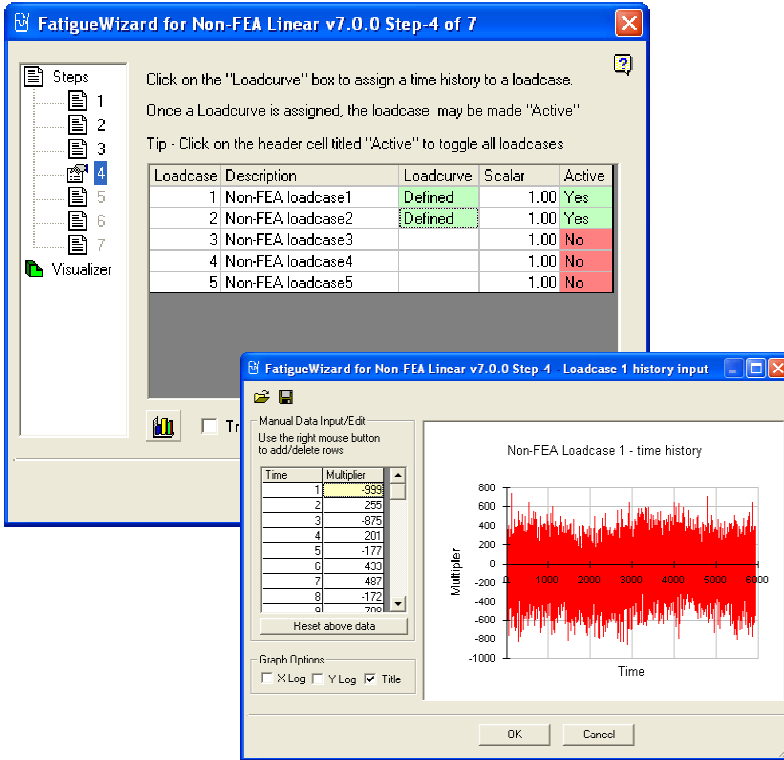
FatigueWizard for Non-FEA Linear v7.0.0 Step-4 of 7

Steps
1
2
3
4
5
6
7
Visualizer

Click on the "Loadcurve" box to assign a time history to a loadcase.

Once a Loadcurve is assigned, the loadcase may be made "Active"

Tip - Click on the header cell titled "Active" to toggle all loadcases

| Loadcase | Description | Loadcurve | Scalar | Active |
|---|---|---|---|---|
| 1 | Non-FEA loadcase1 | Defined | 1.00 | Yes |
| 2 | Non-FEA loadcase2 | Defined | 1.00 | Yes |
| 3 | Non-FEA loadcase3 | | 1.00 | No |
| 4 | Non-FEA loadcase4 | | 1.00 | No |
| 5 | Non-FEA loadcase5 | | 1.00 | No |

Tr

FatigueWizard for Non FEA Linear v7.0.0 Step 4 Loadcase 1 history input

Manual Data Input/Edit
Use the right mouse button to add/delete rows

| Time | Multiplier |
|---|---|
| 1 | -999 |
| 2 | 255 |
| 3 | -875 |
| 4 | 201 |
| 5 | -177 |
| 6 | 430 |
| 7 | 487 |
| 8 | -172 |
| 9 | 709 |

Reset above data

Graph Options
X Log Y Log Title

Non-FEA Loadcase 1 - time history

800
600
400
200
0
-200
-400
-600
-800
-1000
Multiplier
0 1000 2000 3000 4000 5000 6000
Time

OK Cancel